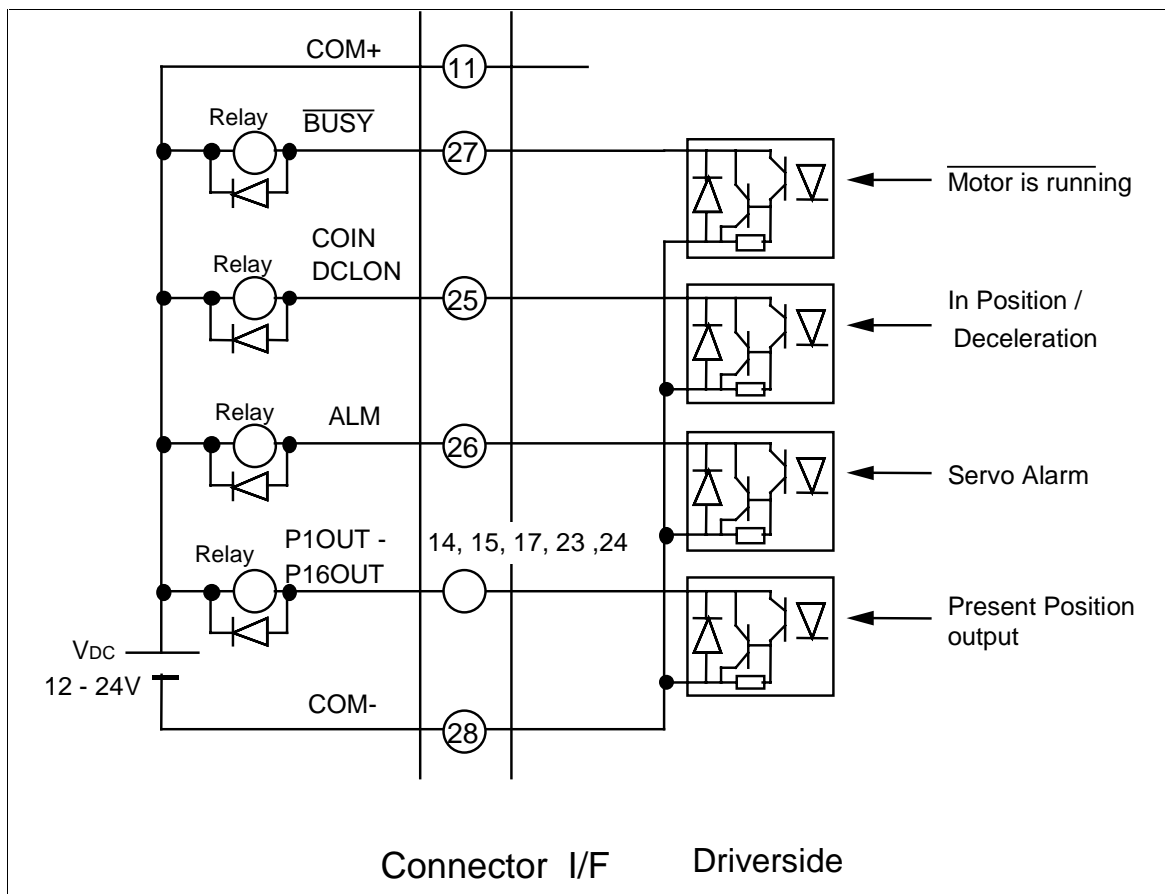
COM+
11
Relay
$\overline{\text{BUSY}}$
27
$\overline{\text{Motor is running}}$
COIN
Relay
DCLON
25
In Position / Deceleration
Relay
ALM
26
Servo Alarm
Relay
P1OUT - P16OUT
14, 15, 17, 23 ,24
Present Position output
$V_{DC}$
12 - 24V
COM-
28

Connector I/F
Driverside